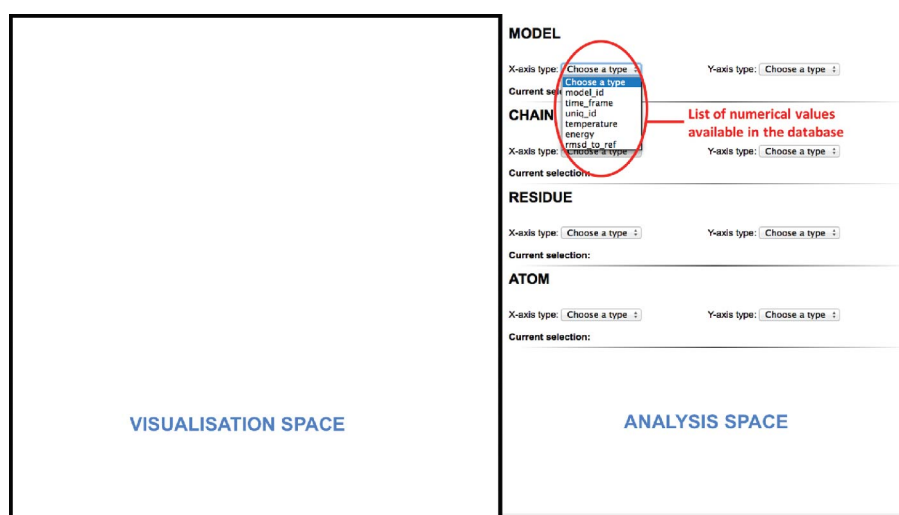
VISUALISATION SPACE

MODEL

X-axis type: Choose a type

Choose a type
model_id
time_frame
uniq_id
temperature
energy
rmsd_to_ref

Y-axis type: Choose a type

Current sel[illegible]

List of numerical values available in the database

CHAIN

X-axis type: Choose a type

Y-axis type: Choose a type

Current selection:

RESIDUE

X-axis type: Choose a type

Y-axis type: Choose a type

Current selection:

ATOM

X-axis type: Choose a type

Y-axis type: Choose a type

Current selection:

ANALYSIS SPACE